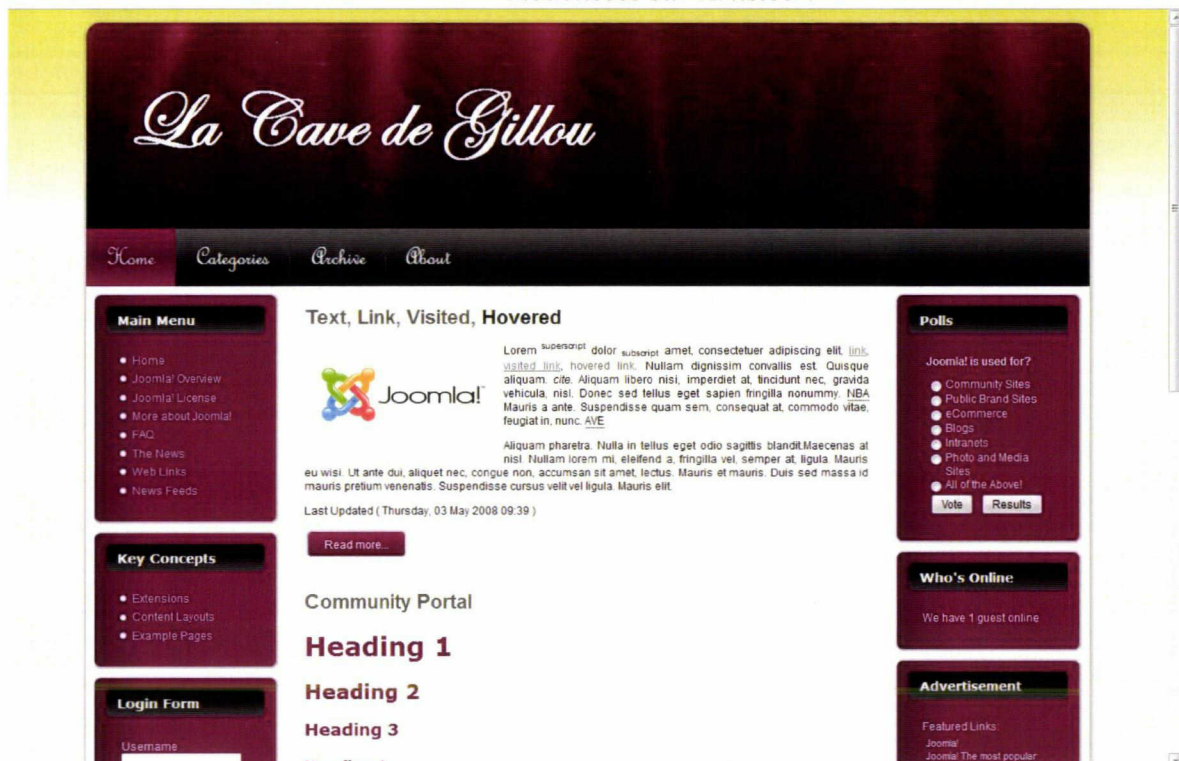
La Cave de Gillou

Home Categories Archive About

Main Menu

- Home
- Joomla! Overview
- Joomla! License
- More about Joomla!
- FAQ
- The News
- Web Links
- News Feeds

Key Concepts

- Extensions
- Content Layouts
- Example Pages

Login Form

Username

Text, Link, Visited, Hovered

Joomla!

Lorem superscript dolor subscript amet, consectetuer adipiscing elit, link, visited link, hovered link. Nullam dignissim convallis est. Quisque aliquam. cite. Aliquam libero nisi, imperdiet at, tincidunt nec, gravida vehicula, nisl. Donec sed tellus eget sapien fringilla nonummy. NBA Mauris a ante. Suspendisse quam sem, consequat at, commodo vitae, feugiat in, nunc. AVE

Aliquam pharetra. Nulla in tellus eget odio sagittis blandit.Maecenas at nisl. Nullam lorem mi, eleifend a, fringilla vel, semper at, ligula. Mauris eu wisi. Ut ante dui, aliquet nec, congue non, accumsan sit amet, lectus. Mauris et mauris. Duis sed massa id mauris pretium venenatis. Suspendisse cursus velit vel ligula. Mauris elit.

Last Updated ( Thursday, 03 May 2008 09:39 )

Read more...

Community Portal

Heading 1

Heading 2

Heading 3

Polls

Joomla! is used for?

Community Sites
Public Brand Sites
eCommerce
Blogs
Intranets
Photo and Media Sites
All of the Above!

Vote Results

Who's Online

We have 1 guest online

Advertisement

Featured Links:
Joomla!
Joomla! The most popular